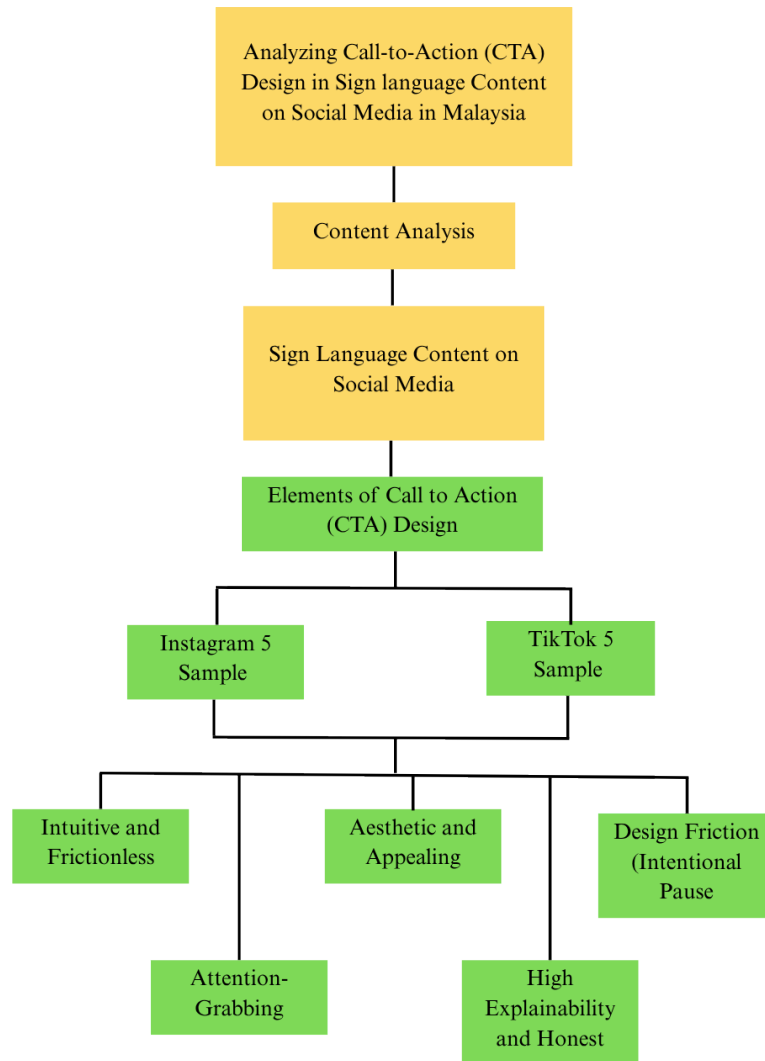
Analyzing Call-to-Action (CTA) Design in Sign language Content on Social Media in Malaysia

Content Analysis

Sign Language Content on Social Media

Elements of Call to Action (CTA) Design

Instagram 5 Sample

TikTok 5 Sample

Intuitive and Frictionless

Aesthetic and Appealing

Design Friction (Intentional Pause

Attention-Grabbing

High Explainability and Honest